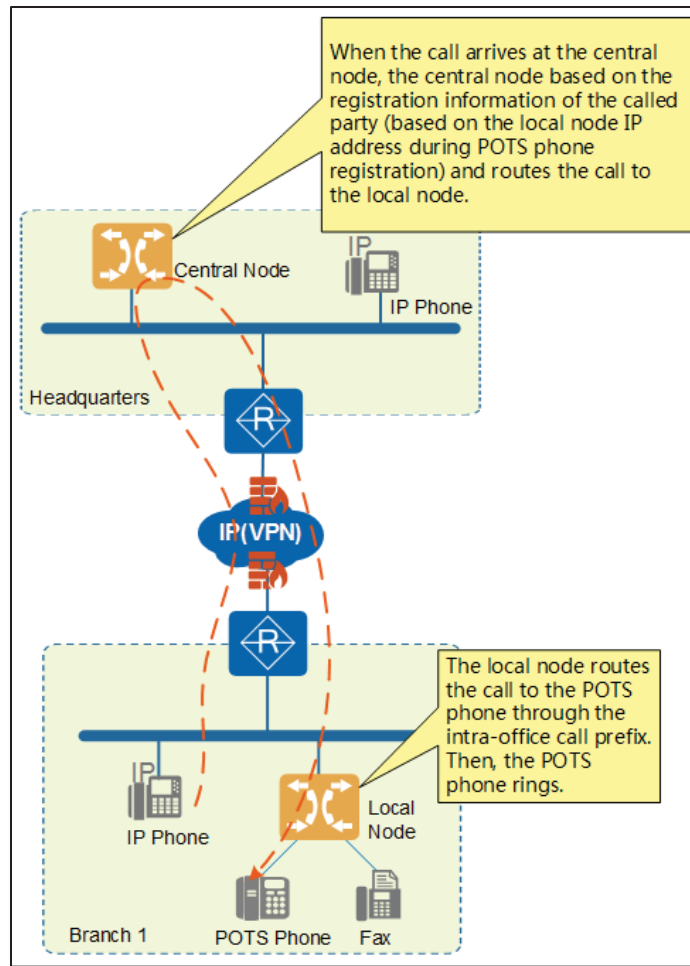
When the call arrives at the central node, the central node based on the registration information of the called party (based on the local node IP address during POTS phone registration) and routes the call to the local node.

Central Node

IP

IP Phone

Headquarters

R

IP(VPN)

R

The local node routes the call to the POTS phone through the intra-office call prefix. Then, the POTS phone rings.

IP

IP Phone

Local Node

Branch 1

POTS Phone

Fax